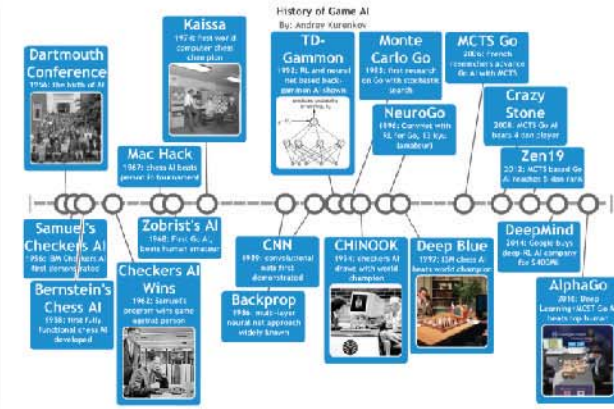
History of Game AI
By: Andrey Kurenkov

Dartmouth Conference
1956: the birth of AI

Kaissa
1974: first world computer chess champion

TD-Gammon
1992: RL and neural net based backgammon AI shown

Monte Carlo Go
1993: first research on Go with stochastic search

MCTS Go
2006: French researchers advance Go AI with MCTS

Crazy Stone
2008: MCTS Go AI beats 4 dan player

Mac Hack
1967: chess AI beats person in tournament

NeuroGo
1996: Convnet with RL for Go, 13 kyu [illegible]

Zen19
2012: MCTS based Go AI reaches 5 dan rank

Samuel's Checkers AI
1956: IBM Checkers AI first demonstrated

Zobrist's AI
1968: First Go AI beats human amateur

CNN
1989: convolutional nets first demonstrated

CHINOOK
1994: checkers AI draws with world champion

Deep Blue
1997: IBM chess AI beats world champion

DeepMind
2014: Google buys deep RL AI company for $400M

Bernstein's Chess AI
1958: first fully functional chess AI developed

Checkers AI Wins
1962: Samuel's program wins game against person

Backprop
1986: multi-layer neural net approach widely known

AlphaGo
2016: Deep Learning+MCST Go AI beats top human